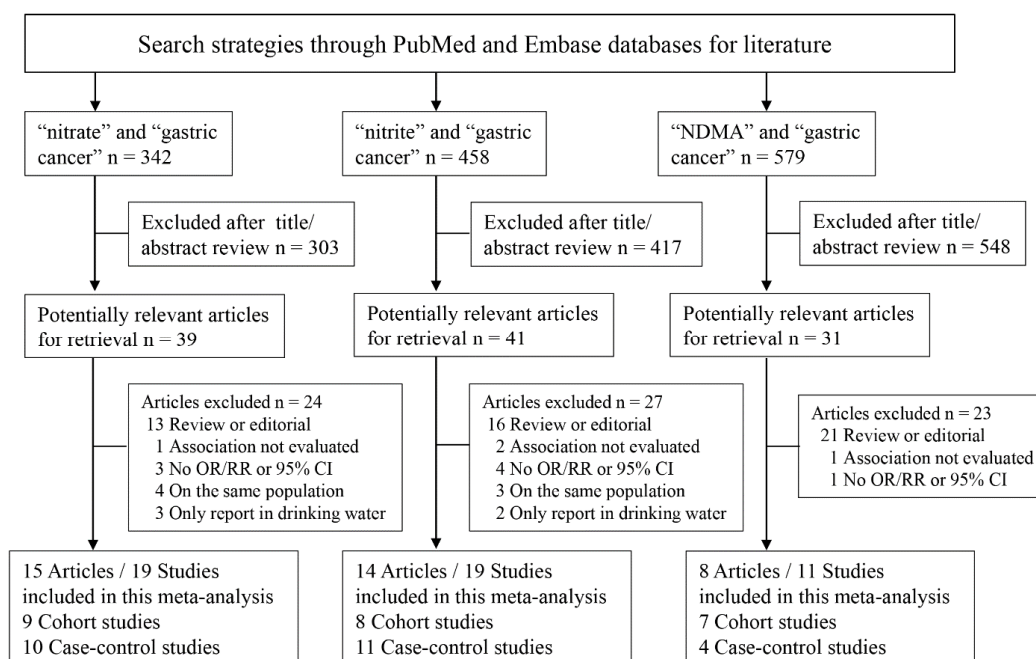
Search strategies through PubMed and Embase databases for literature

"nitrate" and "gastric cancer" n = 342

Excluded after title/ abstract review n = 303

Potentially relevant articles for retrieval n = 39

Articles excluded n = 24
13 Review or editorial
1 Association not evaluated
3 No OR/RR or 95% CI
4 On the same population
3 Only report in drinking water

15 Articles / 19 Studies included in this meta-analysis
9 Cohort studies
10 Case-control studies

"nitrite" and "gastric cancer" n = 458

Excluded after title/ abstract review n = 417

Potentially relevant articles for retrieval n = 41

Articles excluded n = 27
16 Review or editorial
2 Association not evaluated
4 No OR/RR or 95% CI
3 On the same population
2 Only report in drinking water

14 Articles / 19 Studies included in this meta-analysis
8 Cohort studies
11 Case-control studies

"NDMA" and "gastric cancer" n = 579

Excluded after title/ abstract review n = 548

Potentially relevant articles for retrieval n = 31

Articles excluded n = 23
21 Review or editorial
1 Association not evaluated
1 No OR/RR or 95% CI

8 Articles / 11 Studies included in this meta-analysis
7 Cohort studies
4 Case-control studies